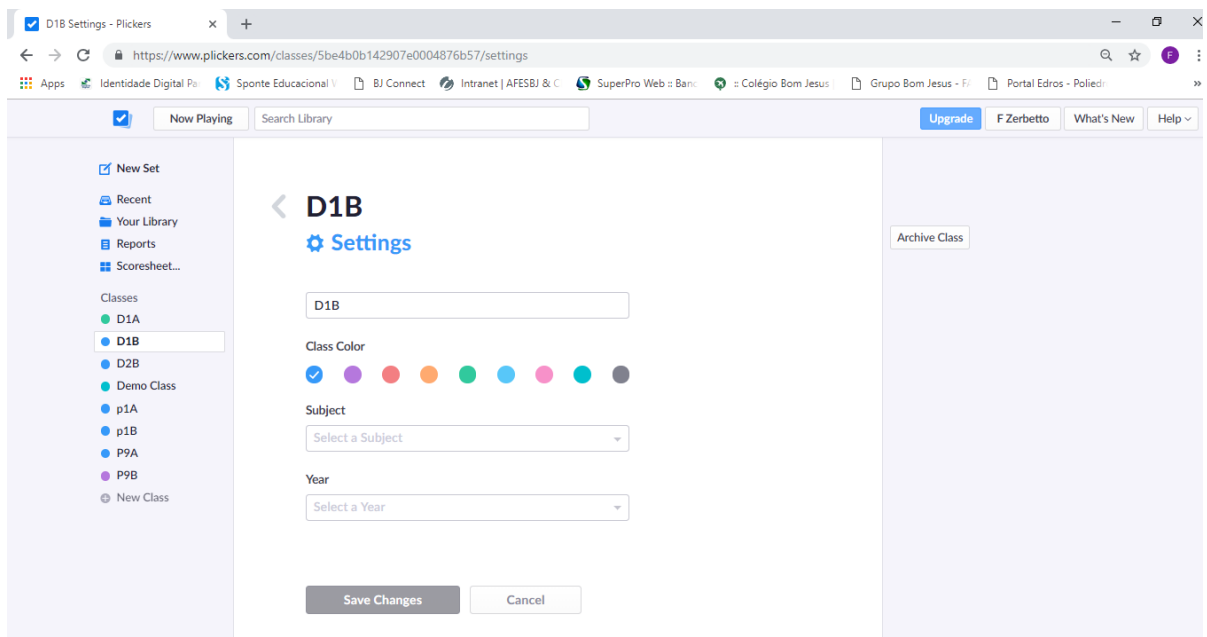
D1B Settings - Plickers

https://www.plickers.com/classes/5be4b0b142907e0004876b57/settings

Apps Identidade Digital Pa Sponte Educacional BJ Connect Intranet | AFESBJ & C SuperPro Web :: Banc :: Colégio Bom Jesus Grupo Bom Jesus - F Portal Edros - Poliedr

Now Playing Search Library Upgrade F Zerbetto What's New Help

New Set
Recent
Your Library
Reports
Scoresheet...

Classes
D1A
D1B
D2B
Demo Class
p1A
p1B
P9A
P9B
New Class

D1B
Settings

D1B

Class Color

Subject
Select a Subject

Year
Select a Year

Save Changes Cancel

Archive Class